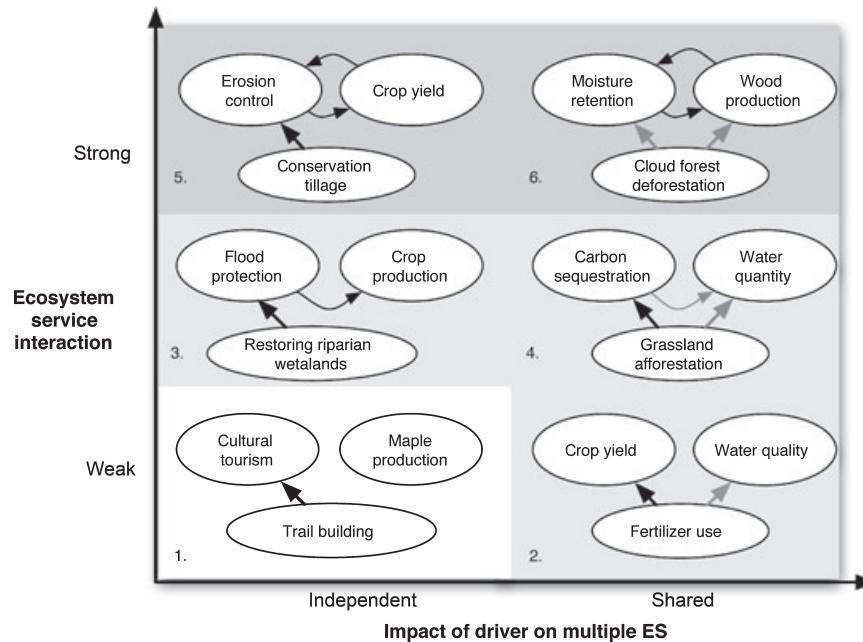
Strong

Ecosystem service interaction

Weak

Erosion control

Crop yield

Conservation tillage

5.

Moisture retention

Wood production

Cloud forest deforestation

6.

Flood protection

Crop production

Restoring riparian wetalands

3.

Carbon sequestration

Water quantity

Grassland afforestation

4.

Cultural tourism

Maple production

Trail building

1.

Crop yield

Water quality

Fertilizer use

2.

Independent

Shared

Impact of driver on multiple ES